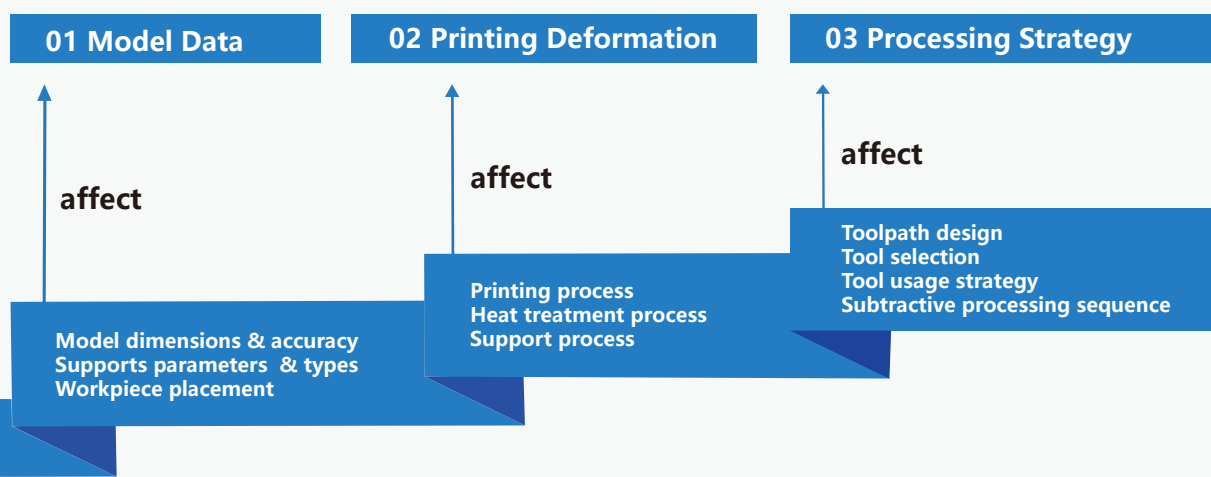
01 Model Data

affect

Model dimensions & accuracy
Supports parameters & types
Workpiece placement

02 Printing Deformation

affect

Printing process
Heat treatment process
Support process

03 Processing Strategy

affect

Toolpath design
Tool selection
Tool usage strategy
Subtractive processing sequence